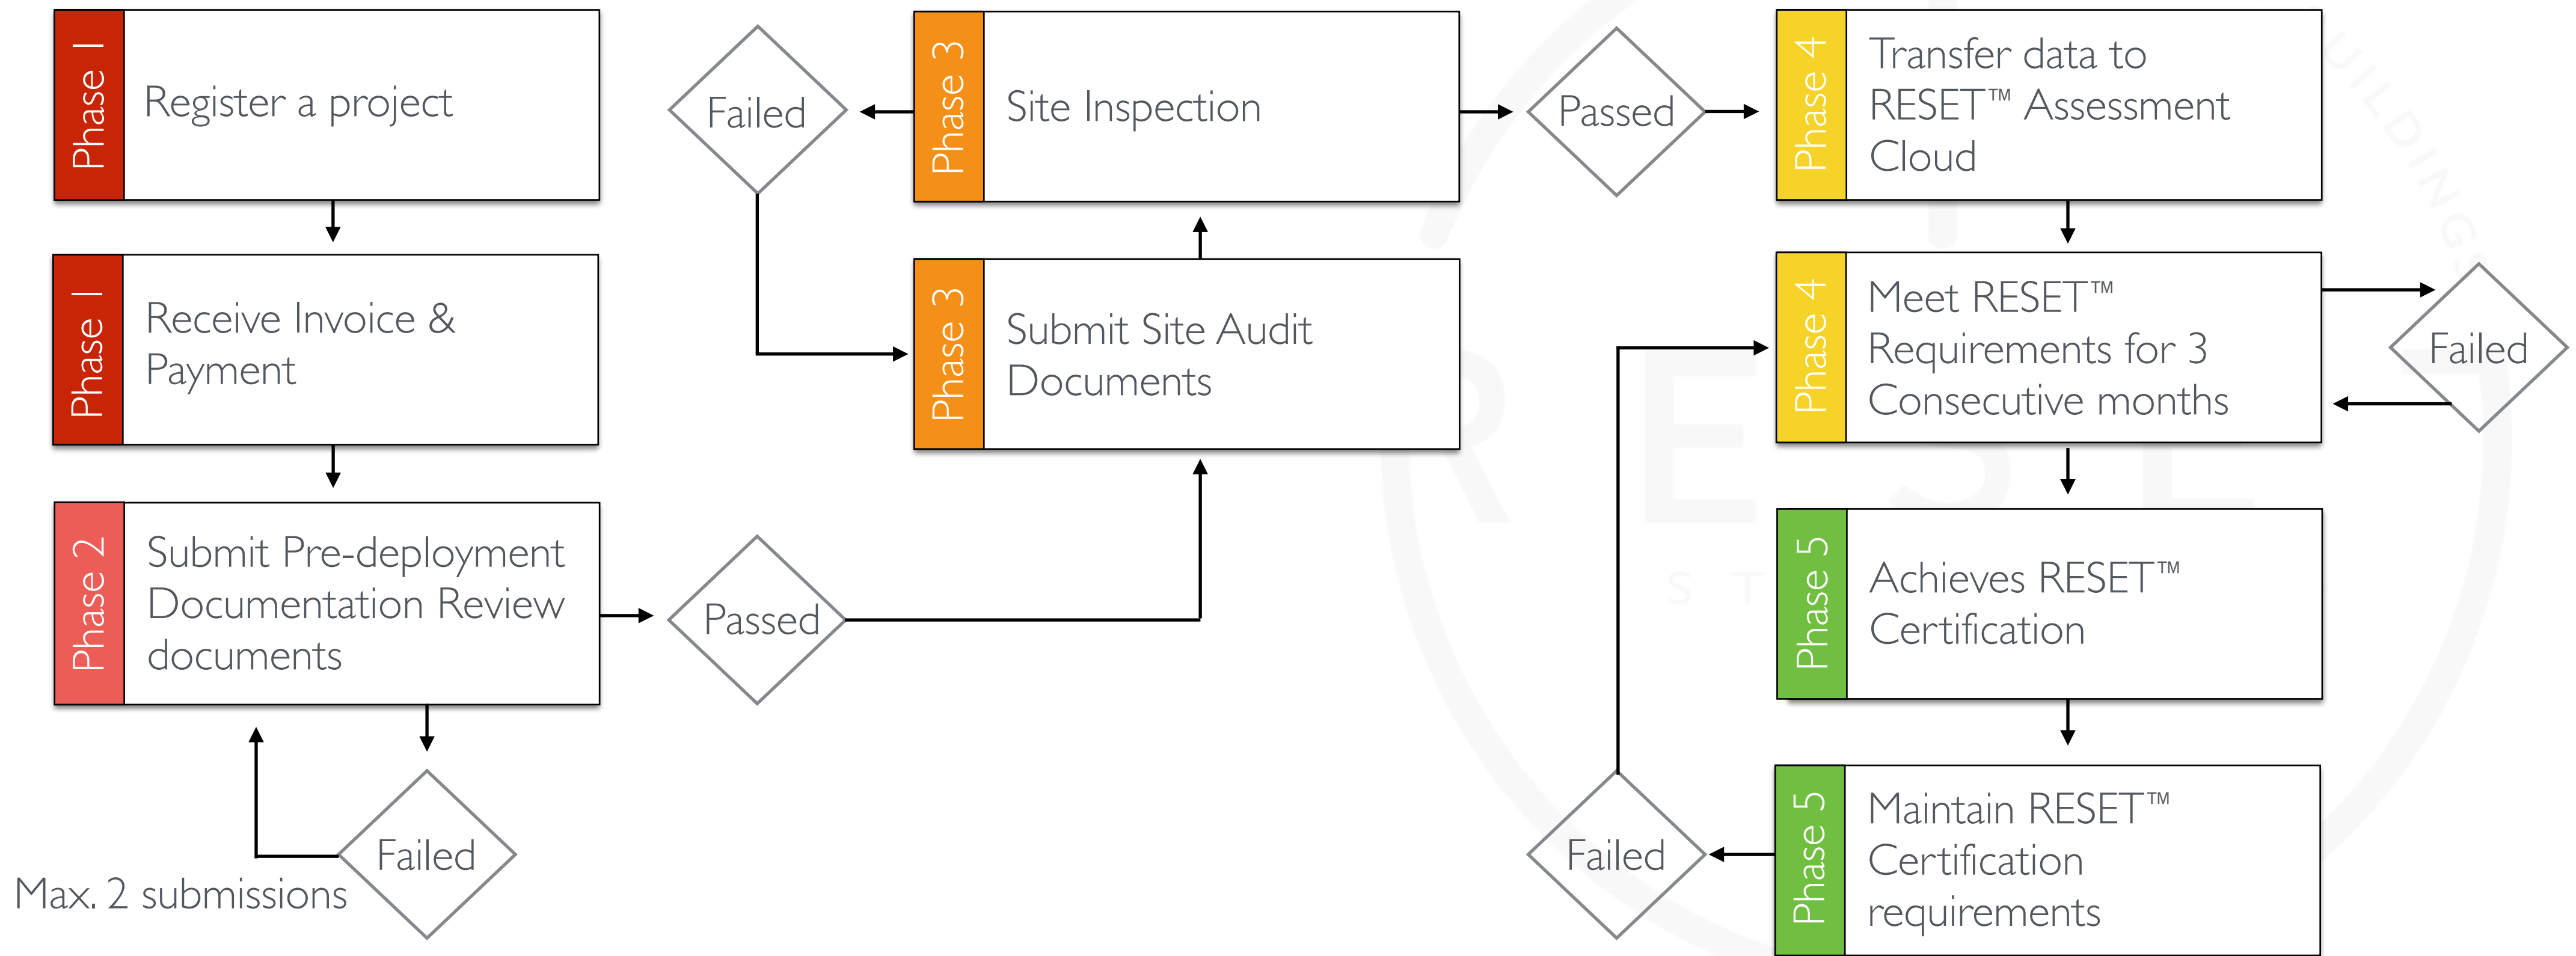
Phase 1
Register a project

Phase 1
Receive Invoice & Payment

Phase 2
Submit Pre-deployment Documentation Review documents

Failed
Max. 2 submissions

Passed

Failed

Phase 3
Site Inspection

Phase 3
Submit Site Audit Documents

Passed

Phase 4
Transfer data to RESET™ Assessment Cloud

Phase 4
Meet RESET™ Requirements for 3 Consecutive months

Failed

Phase 5
Achieves RESET™ Certification

Phase 5
Maintain RESET™ Certification requirements

Failed